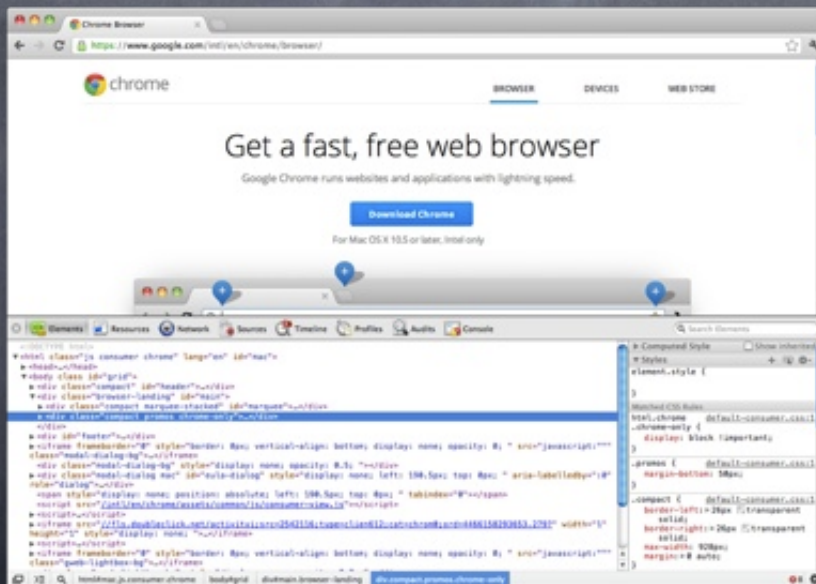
Chrome Browser

https://www.google.com/intl/en/chrome/browser/

chrome

BROWSER

DEVICES

WEB STORE

Get a fast, free web browser

Google Chrome runs websites and applications with lightning speed.

Download Chrome

For Mac OS X 10.5 or later, Intel only

Elements Resources Network Sources Timeline Profiles Audits Console

Search Elements

<!DOCTYPE html>
<html class="js consumer chrome" lang="en" id="mac">
<head>…</head>
<body class id="grid">
<div class="compact" id="header">…</div>
<div class="browser-landing" id="main">
<div class="compact marquee-stacked" id="marquee">…</div>
<div class="compact promos chrome-only">…</div>
</div>
<div id="footer">…</div>
<iframe frameborder="0" style="border: 0px; vertical-align: bottom; display: none; opacity: 0; " src="javascript:''" class="modal-dialog-bg">…</iframe>
<div class="modal-dialog-bg" style="display: none; opacity: 0.5; "></div>
<div class="modal-dialog mac" id="eula-dialog" style="display: none; position: absolute; left: 198.5px; top: 0px; " aria-labelledby="" role="dialog">…</div>
<span style="display: none; position: absolute; left: 198.5px; top: 0px; " tabindex="0"></span>
<script src="/intl/en/chrome/assets/common/js/consumer-view.js"></script>
<script>…</script>
<iframe src="//fls.doubleclick.net/activityi;src=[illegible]" width="1" height="1" style="display: none; ">…</iframe>
<script>…</script>
<iframe frameborder="0" style="border: 0px; vertical-align: bottom; display: none; opacity: 0; " src="javascript:''" class="gweb-lightbox-bg">…</iframe>

Computed Style
Show inherited
Styles
element.style {
}
Matched CSS Rules
html.chrome default-consumer.css:1
.chrome-only {
display: block !important;
}
.promos { default-consumer.css:1
margin-bottom: 50px;
}
.compact { default-consumer.css:1
border-left: 26px transparent solid;
border-right: 26px transparent solid;
max-width: 920px;
margin: 0 auto;

html#mac.js.consumer.chrome body#grid div#main.browser-landing div.compact.promos.chrome-only